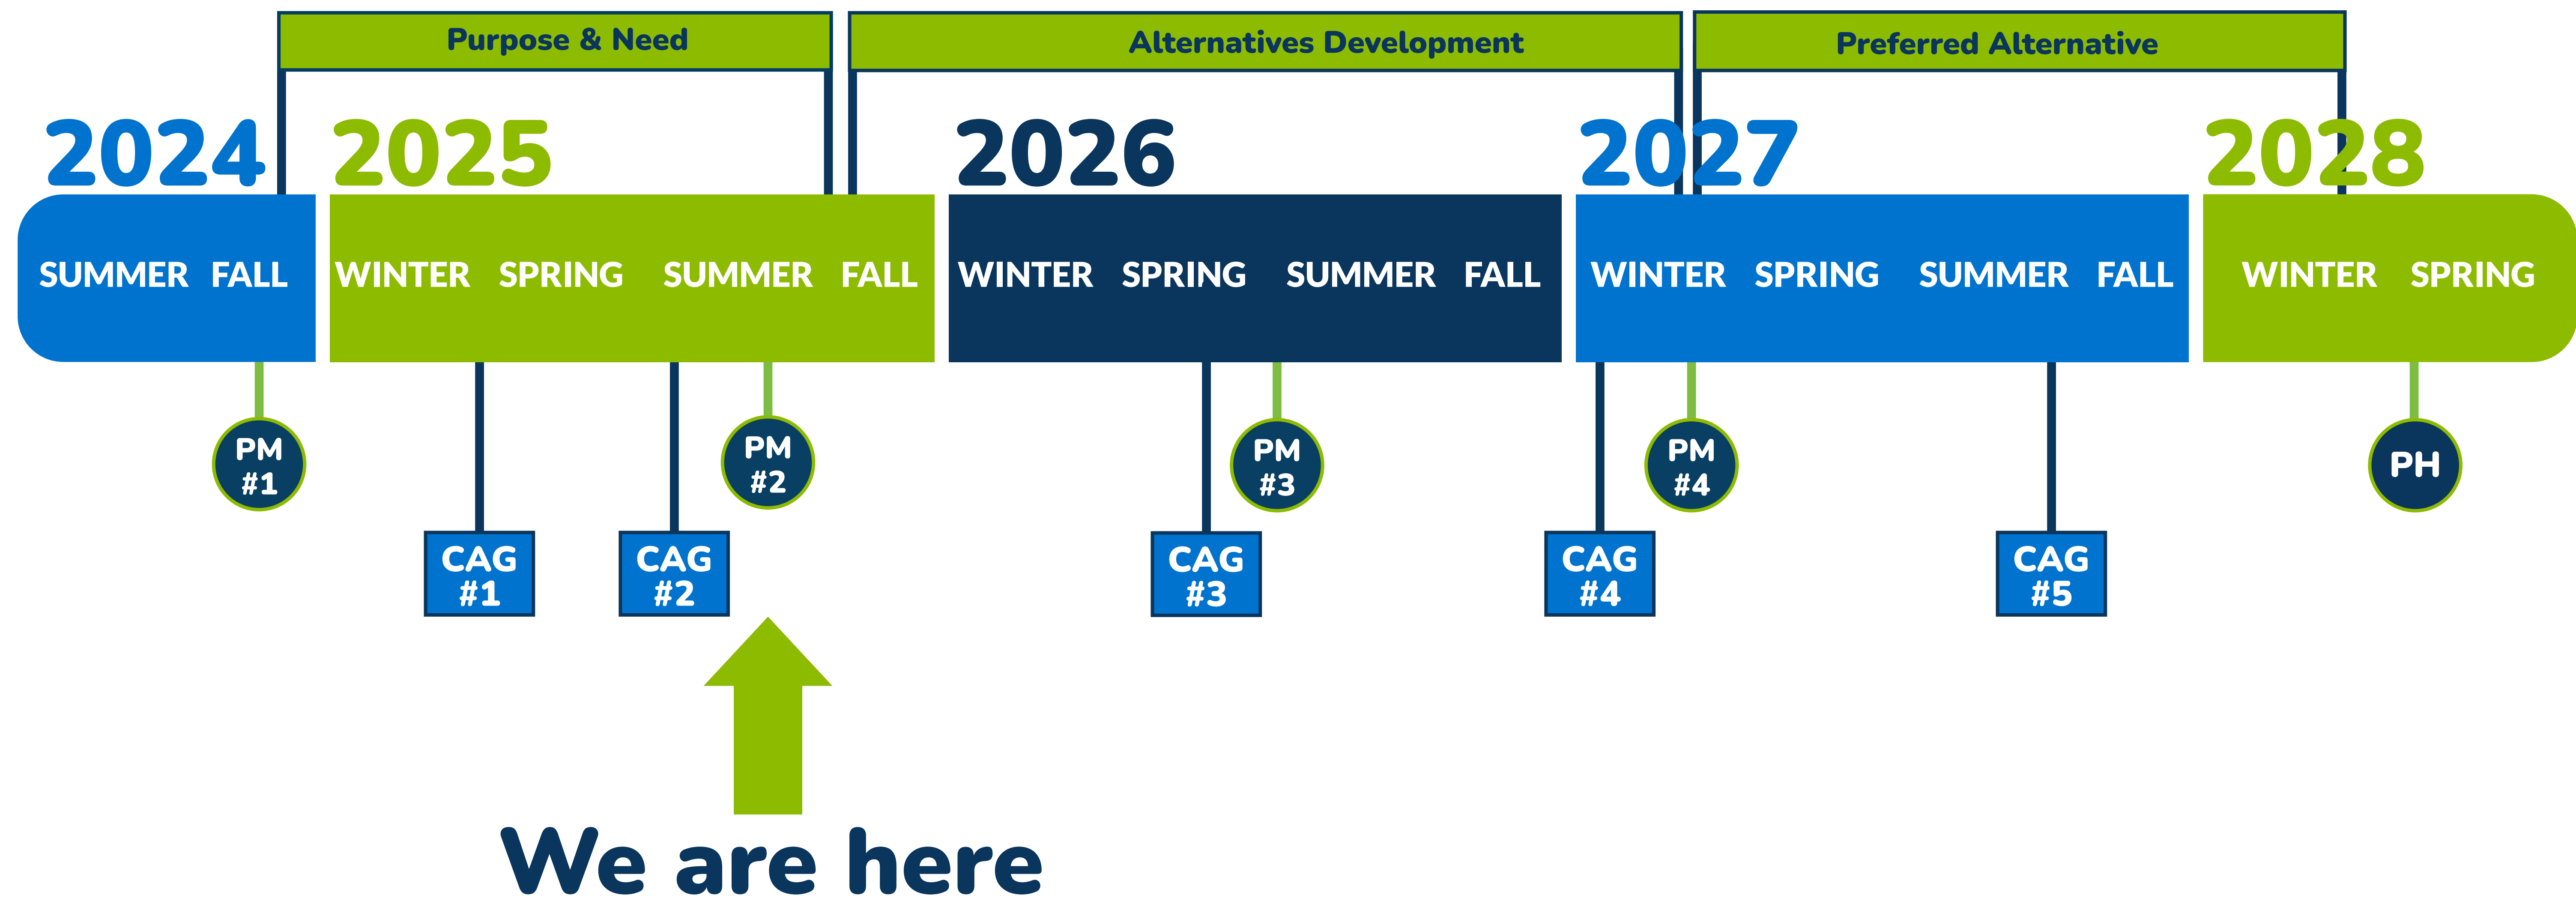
Purpose & Need

Alternatives Development

Preferred Alternative

2024
SUMMER FALL

2025
WINTER SPRING SUMMER FALL

2026
WINTER SPRING SUMMER FALL

2027
WINTER SPRING SUMMER FALL

2028
WINTER SPRING

PM #1

CAG #1

CAG #2

PM #2

CAG #3

PM #3

CAG #4

PM #4

CAG #5

PH

We are here